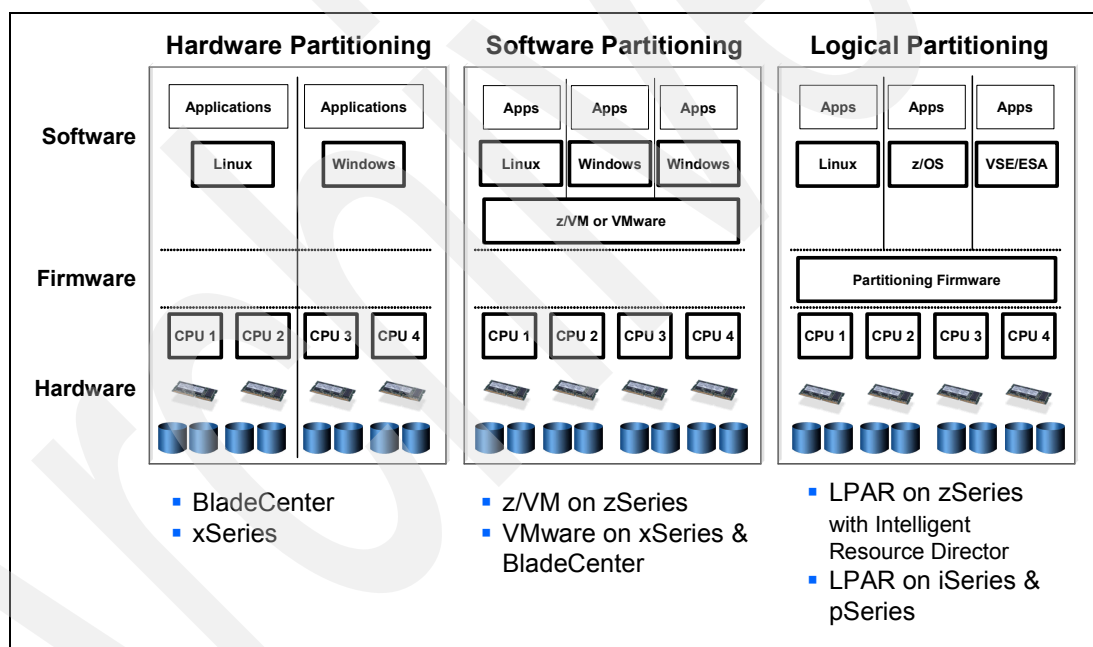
Hardware Partitioning

Software Partitioning

Logical Partitioning

Software

Firmware

Hardware

Applications

Applications

Linux

Windows

CPU 1

CPU 2

CPU 3

CPU 4

Apps

Apps

Apps

Linux

Windows

Windows

z/VM or VMware

CPU 1

CPU 2

CPU 3

CPU 4

Apps

Apps

Apps

Linux

z/OS

VSE/ESA

Partitioning Firmware

CPU 1

CPU 2

CPU 3

CPU 4

- BladeCenter
- xSeries

- z/VM on zSeries
- VMware on xSeries & BladeCenter

- LPAR on zSeries with Intelligent Resource Director
- LPAR on iSeries & pSeries